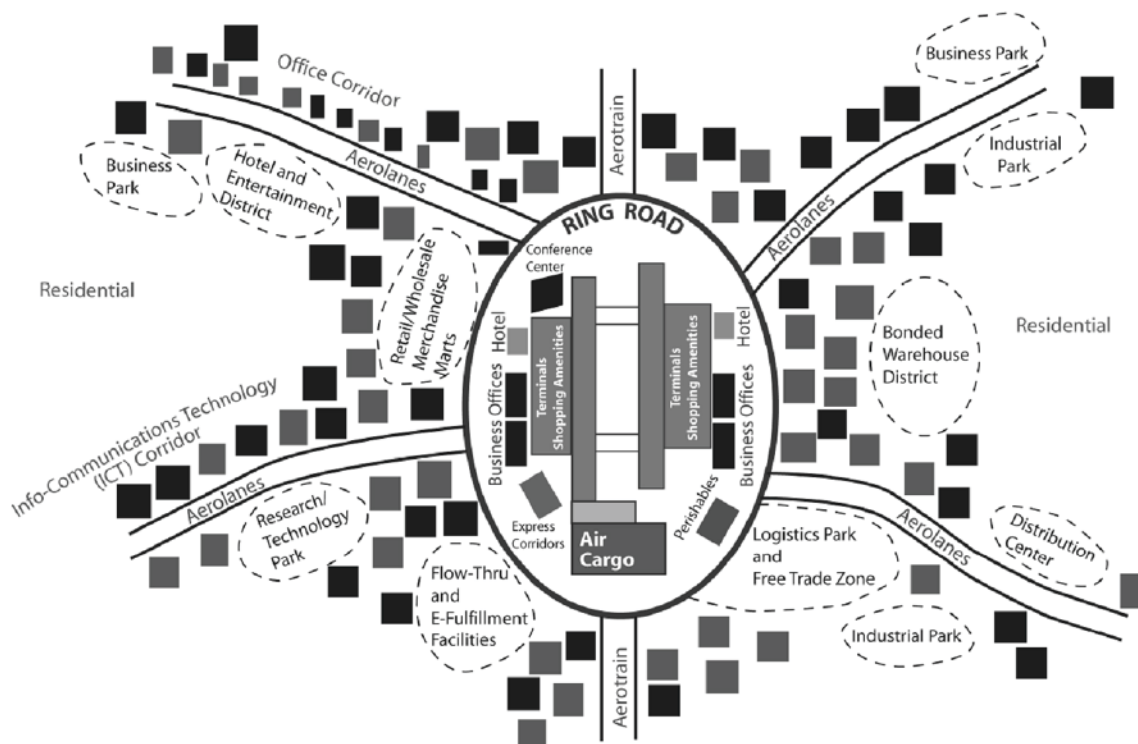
Office Corridor

Business Park

Hotel and Entertainment District

Aerolanes

Aerotrain

Business Park

Industrial Park

Aerolanes

RING ROAD

Conference Center

Residential

Retail/Wholesale Merchandise Marts

Hotel

Terminals Shopping Amenities

Terminals Shopping Amenities

Hotel

Bonded Warehouse District

Residential

Info-Communications Technology (ICT) Corridor

Business Offices

Business Offices

Aerolanes

Research/ Technology Park

Express Corridors

Air Cargo

Perishables

Logistics Park and Free Trade Zone

Aerolanes

Distribution Center

Flow-Thru and E-Fulfillment Facilities

Aerotrain

Industrial Park